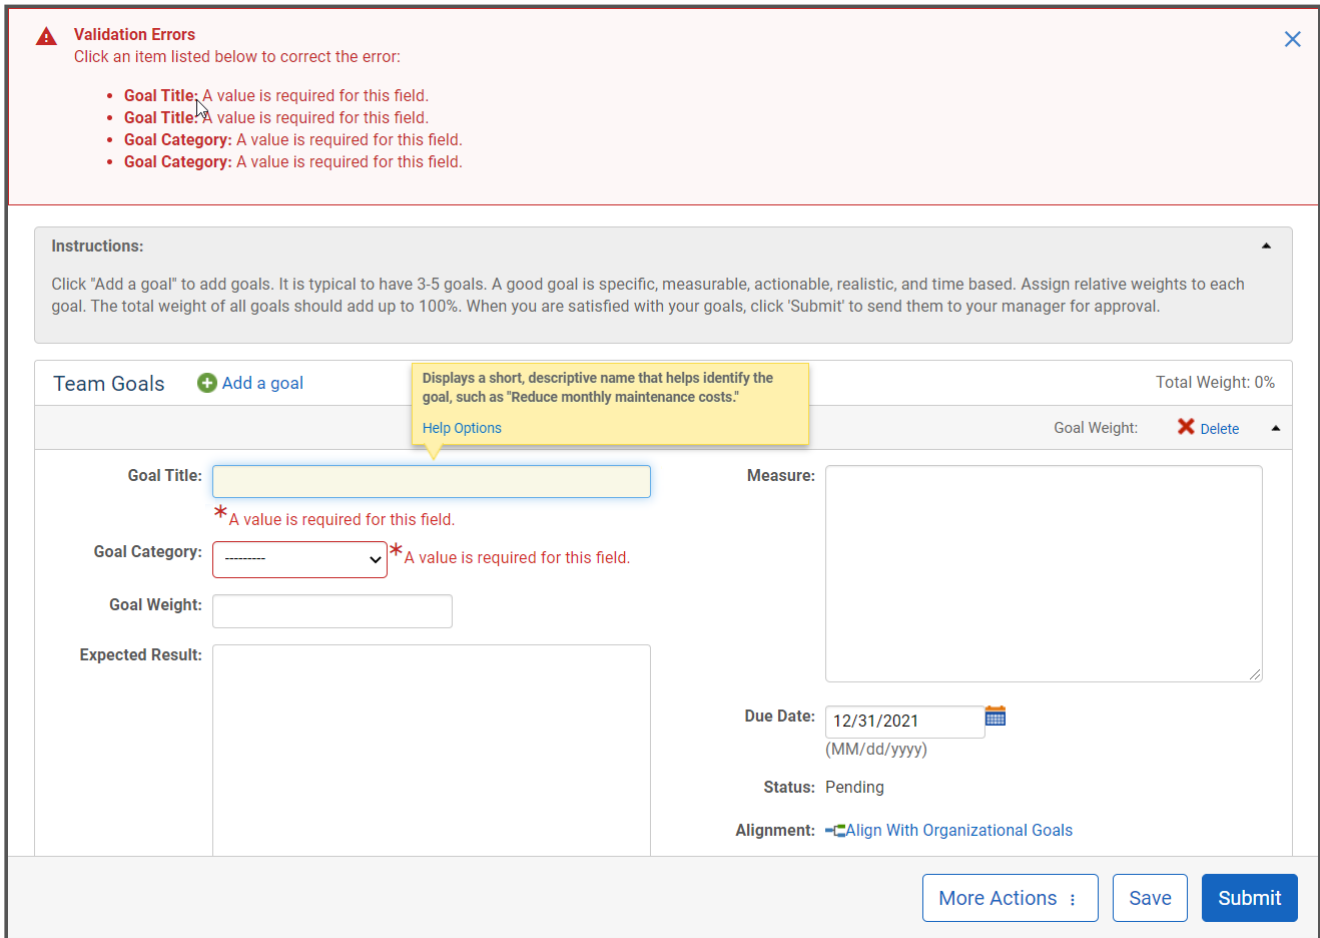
Validation Errors
Click an item listed below to correct the error:

- Goal Title: A value is required for this field.
- Goal Title: A value is required for this field.
- Goal Category: A value is required for this field.
- Goal Category: A value is required for this field.

Instructions:

Click "Add a goal" to add goals. It is typical to have 3-5 goals. A good goal is specific, measurable, actionable, realistic, and time based. Assign relative weights to each goal. The total weight of all goals should add up to 100%. When you are satisfied with your goals, click 'Submit' to send them to your manager for approval.

Team Goals Add a goal

Displays a short, descriptive name that helps identify the goal, such as "Reduce monthly maintenance costs."

Help Options

Total Weight: 0%

Goal Weight: Delete

Goal Title:

*A value is required for this field.

Goal Category: --------- *A value is required for this field.

Goal Weight:

Expected Result:

Measure:

Due Date: 12/31/2021
(MM/dd/yyyy)

Status: Pending

Alignment: Align With Organizational Goals

More Actions Save Submit